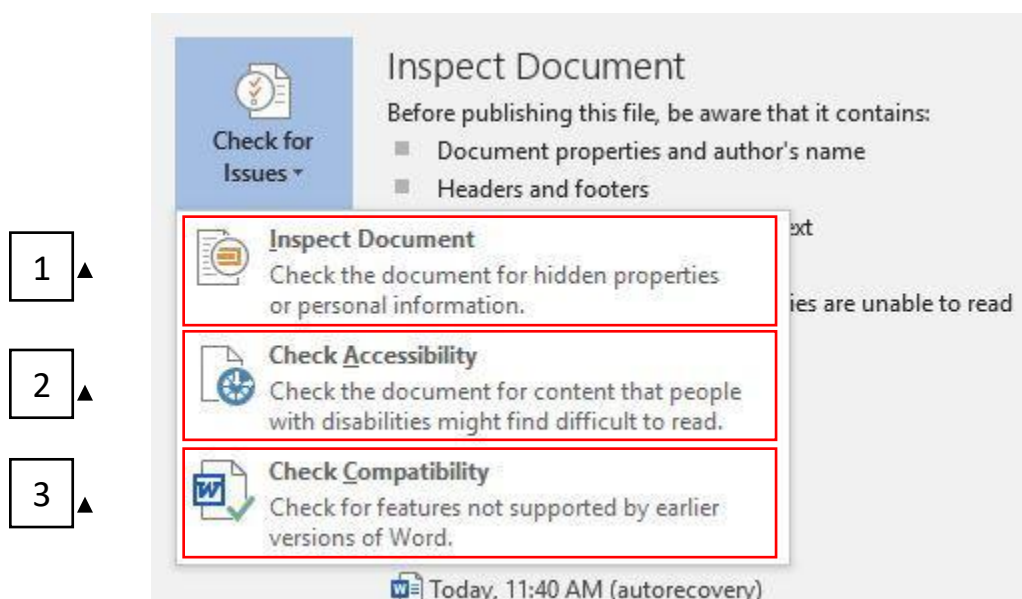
Check for Issues

Inspect Document

Before publishing this file, be aware that it contains:

Document properties and author's name

Headers and footers

ext

ies are unable to read

1

Inspect Document

Check the document for hidden properties or personal information.

2

Check Accessibility

Check the document for content that people with disabilities might find difficult to read.

3

Check Compatibility

Check for features not supported by earlier versions of Word.

Today, 11:40 AM (autorecovery)